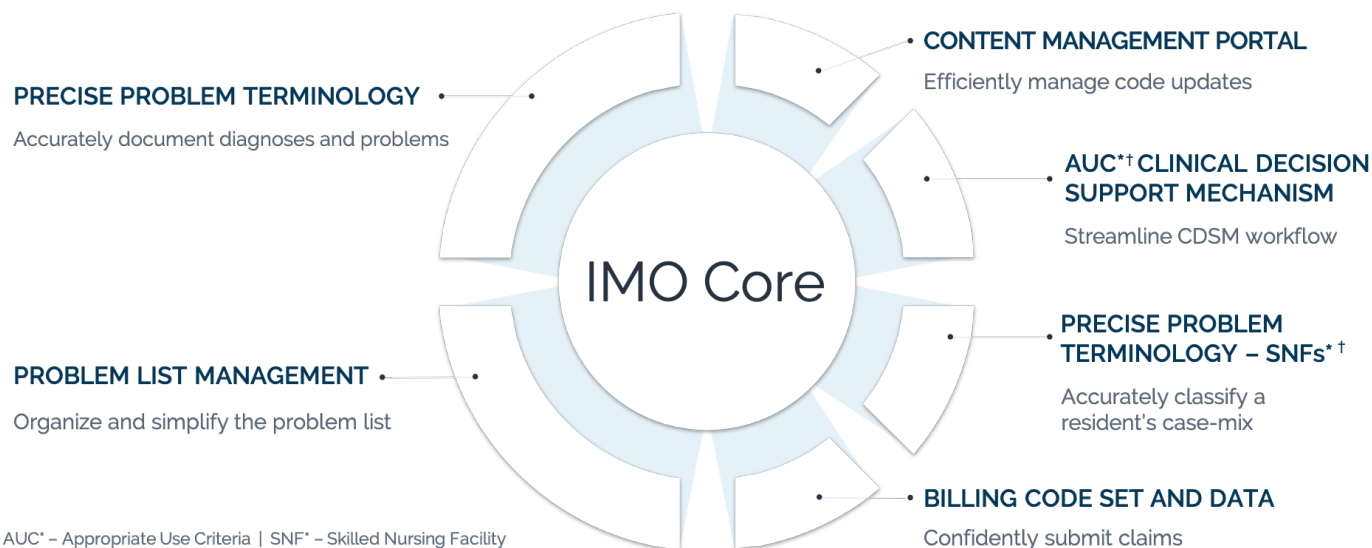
PRECISE PROBLEM TERMINOLOGY

Accurately document diagnoses and problems

CONTENT MANAGEMENT PORTAL

Efficiently manage code updates

AUC*† CLINICAL DECISION SUPPORT MECHANISM

Streamline CDSM workflow

IMO Core

PROBLEM LIST MANAGEMENT

Organize and simplify the problem list

PRECISE PROBLEM TERMINOLOGY – SNFs* †

Accurately classify a resident's case-mix

BILLING CODE SET AND DATA

Confidently submit claims

AUC* – Appropriate Use Criteria | SNF* – Skilled Nursing Facility